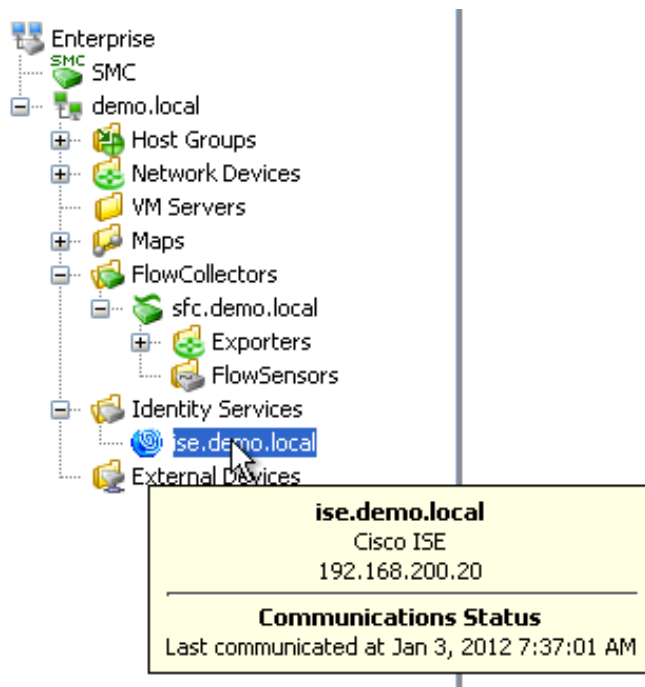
Enterprise
SMC
SMC
demo.local
Host Groups
Network Devices
VM Servers
Maps
FlowCollectors
sfc.demo.local
Exporters
FlowSensors
Identity Services
ise.demo.local
External Devices

ise.demo.local
Cisco ISE
192.168.200.20
Communications Status
Last communicated at Jan 3, 2012 7:37:01 AM